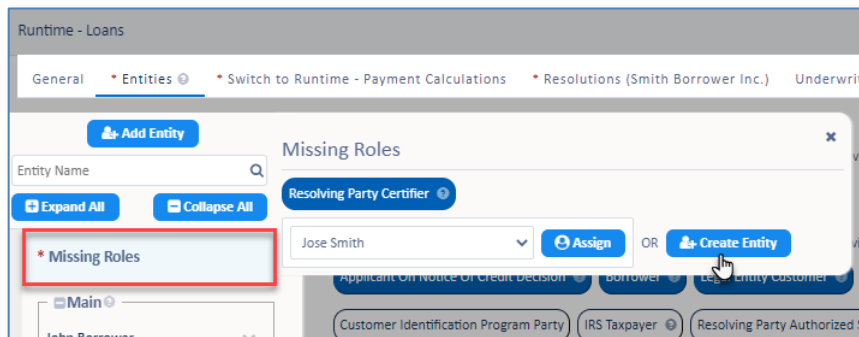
Runtime - Loans

General * Entities * Switch to Runtime - Payment Calculations * Resolutions (Smith Borrower Inc.) Underwrit

Add Entity

Entity Name

Expand All

Collapse All

* Missing Roles

Main

John Borrower

Missing Roles

Resolving Party Certifier

Jose Smith

Assign

OR

Create Entity

×

Applicant On Notice Of Credit Decision

Borrower

Legal Entity Customer

Customer Identification Program Party

IRS Taxpayer

Resolving Party Authorized S